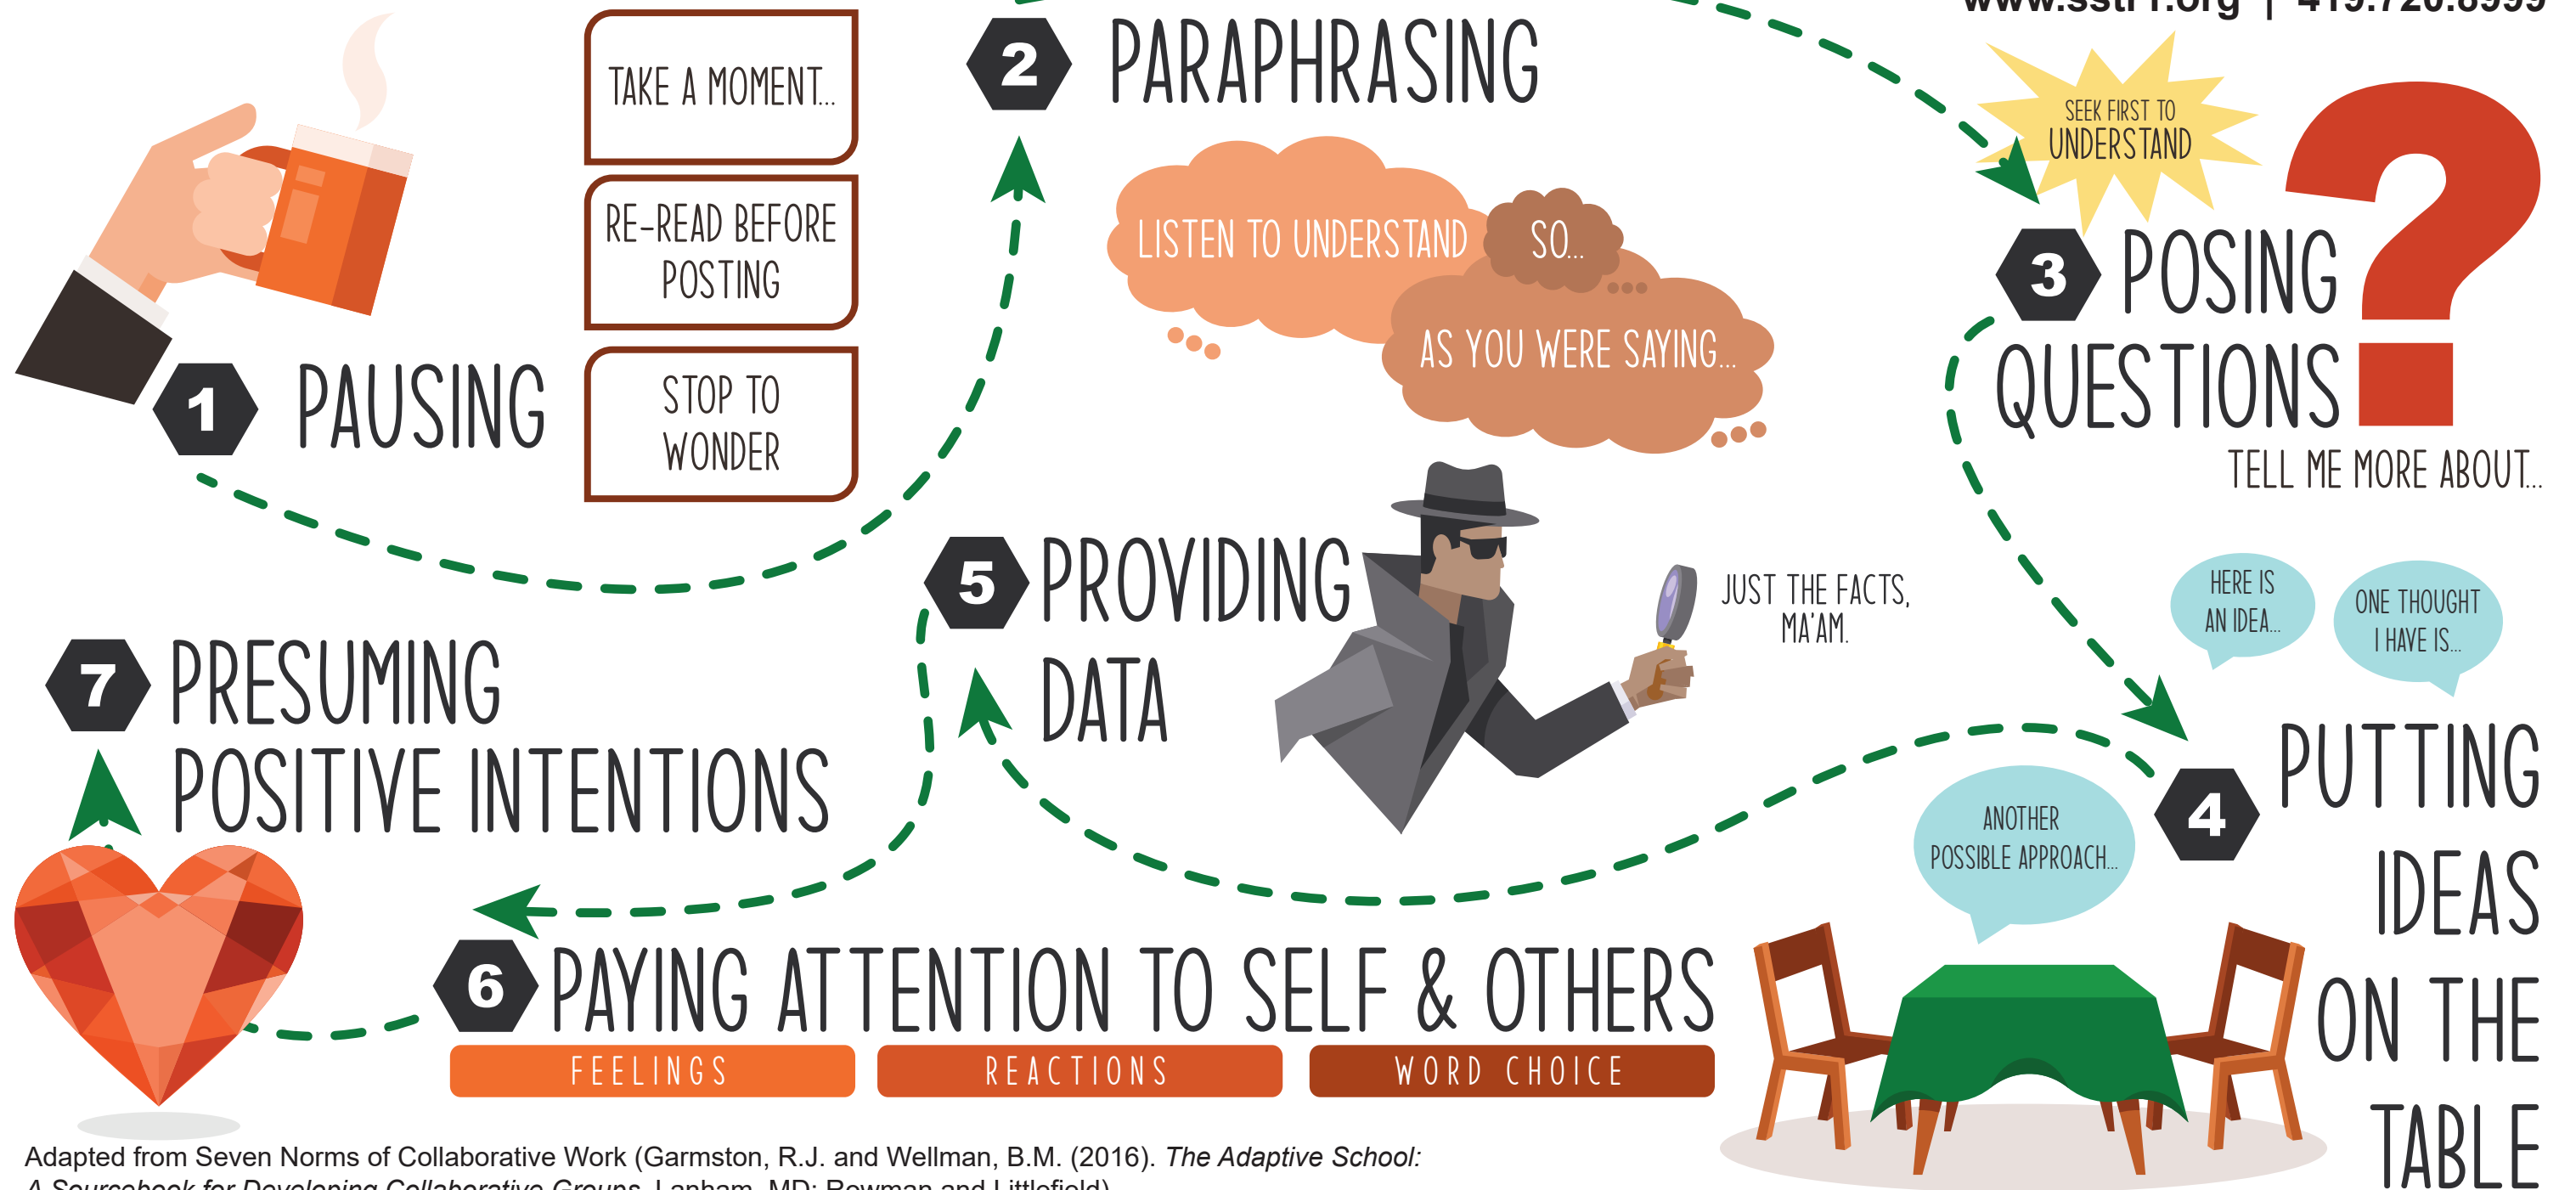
www.sst1.org | 419.720.8999

TAKE A MOMENT...

RE-READ BEFORE POSTING

STOP TO WONDER

1 PAUSING

2 PARAPHRASING

LISTEN TO UNDERSTAND

SO...

AS YOU WERE SAYING...

SEEK FIRST TO UNDERSTAND

3 POSING QUESTIONS

TELL ME MORE ABOUT...

5 PROVIDING DATA

JUST THE FACTS, MA'AM.

HERE IS AN IDEA...

ONE THOUGHT I HAVE IS...

7 PRESUMING POSITIVE INTENTIONS

ANOTHER POSSIBLE APPROACH...

4 PUTTING IDEAS ON THE TABLE

6 PAYING ATTENTION TO SELF & OTHERS

FEELINGS

REACTIONS

WORD CHOICE

Adapted from Seven Norms of Collaborative Work (Garmston, R.J. and Wellman, B.M. (2016). The Adaptive School: A Sourcebook for Developing Collaborative Groups. Lanham, MD: Rowman and Littlefield)